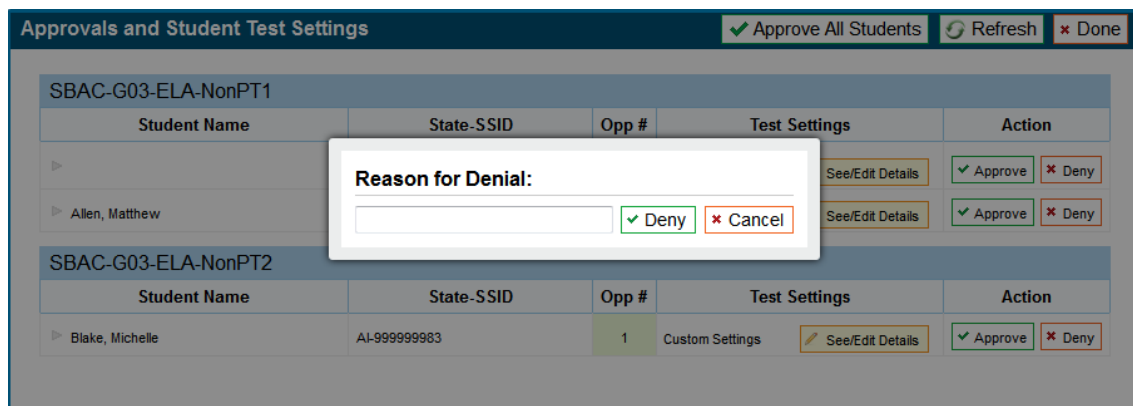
Approvals and Student Test Settings

Approve All Students | Refresh | Done

SBAC-G03-ELA-NonPT1

| Student Name | State-SSID | Opp # | Test Settings | Action |
|---|---|---|---|---|
| | | | See/Edit Details | Approve Deny |
| Allen, Matthew | | | See/Edit Details | Approve Deny |

Reason for Denial:

Deny Cancel

SBAC-G03-ELA-NonPT2

| Student Name | State-SSID | Opp # | Test Settings | Action |
|---|---|---|---|---|
| Blake, Michelle | AI-999999983 | 1 | Custom Settings See/Edit Details | Approve Deny |